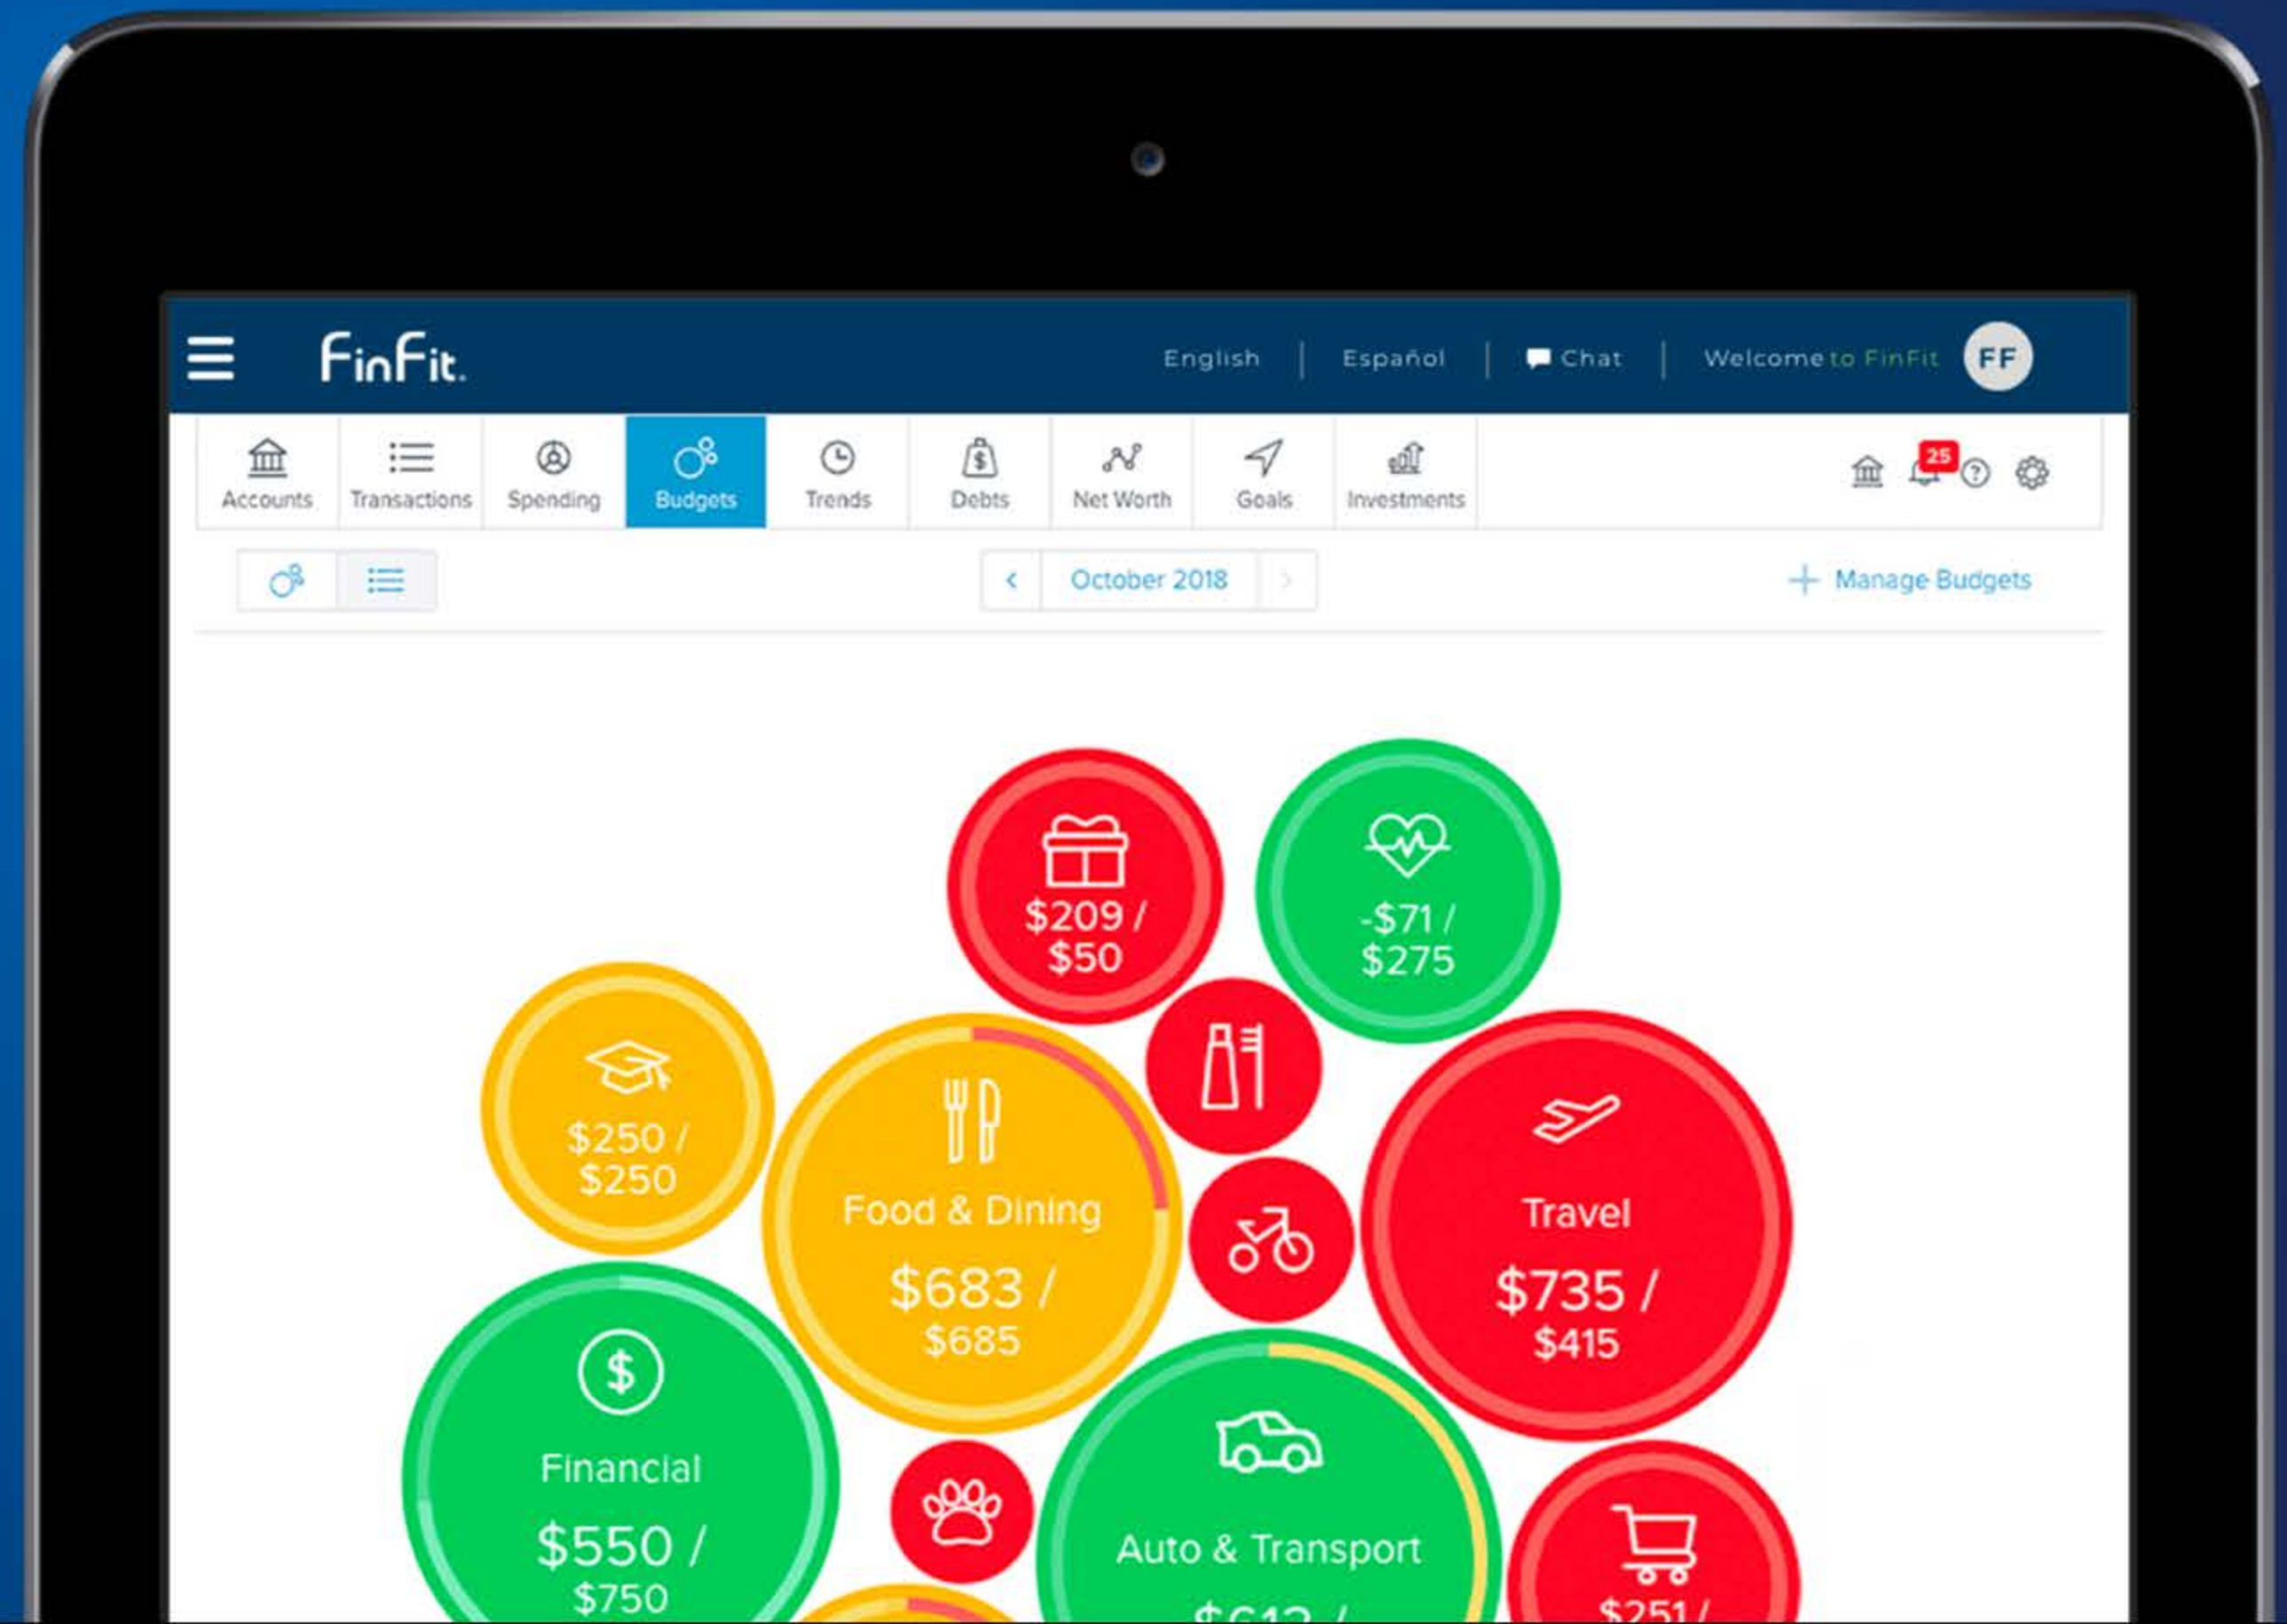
FinFit

English | Español | Chat | Welcome to FinFit FF

Accounts Transactions Spending Budgets Trends Debts Net Worth Goals Investments

25

October 2018

+ Manage Budgets

$209 / $50

-$71 / $275

$250 / $250

Food & Dining $683 / $685

Travel $735 / $415

Financial $550 / $750

Auto & Transport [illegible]

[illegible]